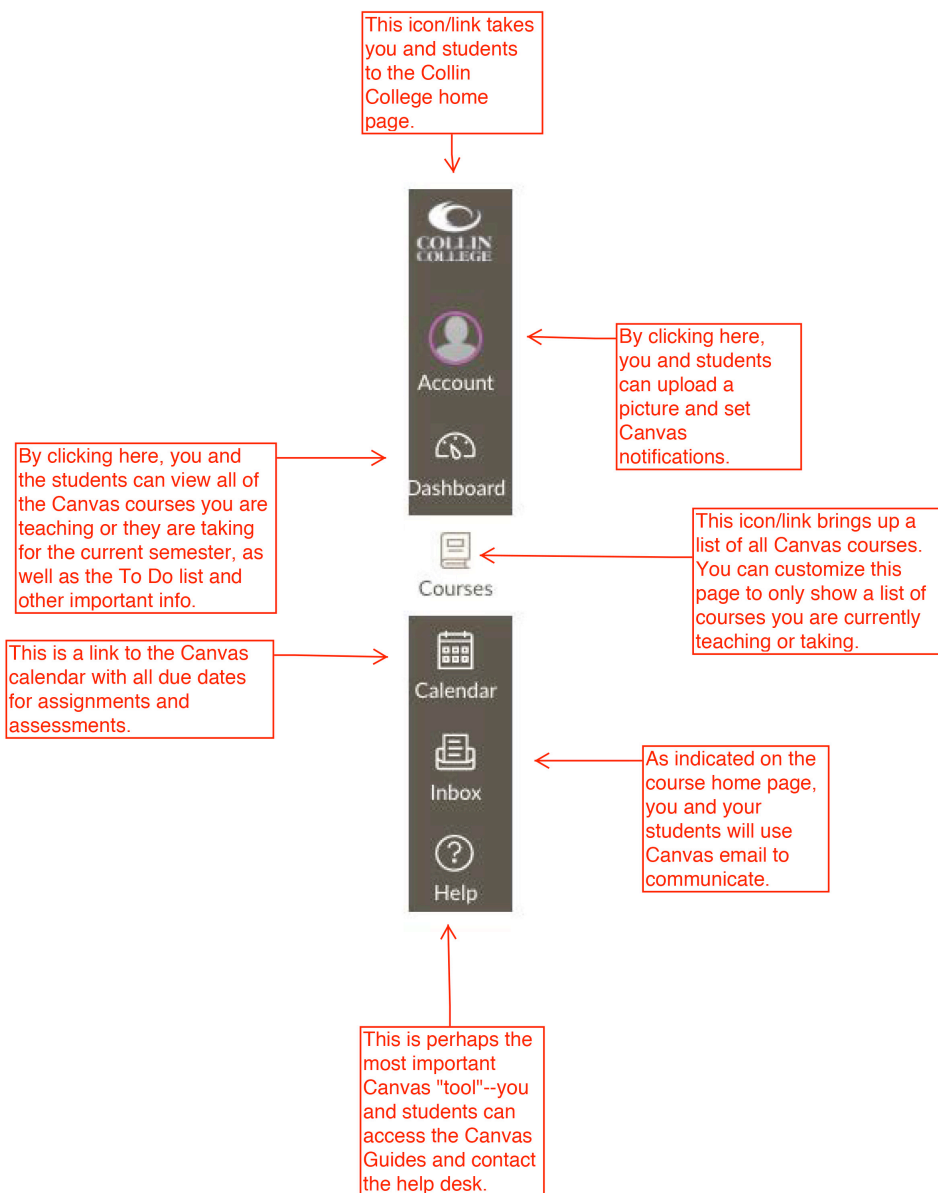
This icon/link takes you and students to the Collin College home page.

COLLIN COLLEGE

By clicking here, you and students can upload a picture and set Canvas notifications.

Account

By clicking here, you and the students can view all of the Canvas courses you are teaching or they are taking for the current semester, as well as the To Do list and other important info.

Dashboard

This icon/link brings up a list of all Canvas courses. You can customize this page to only show a list of courses you are currently teaching or taking.

Courses

This is a link to the Canvas calendar with all due dates for assignments and assessments.

Calendar

As indicated on the course home page, you and your students will use Canvas email to communicate.

Inbox

Help

This is perhaps the most important Canvas "tool"--you and students can access the Canvas Guides and contact the help desk.